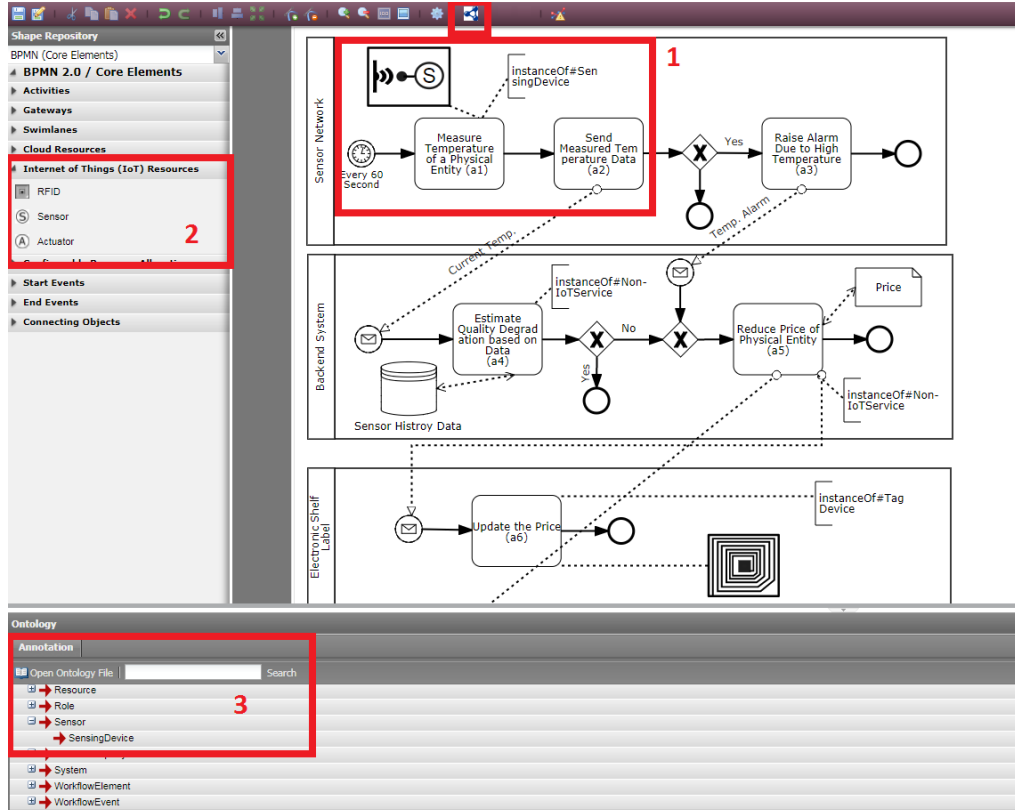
Shape Repository
BPMN (Core Elements)
BPMN 2.0 / Core Elements
Activities
Gateways
Swimlanes
Cloud Resources
Internet of Things (IoT) Resources
RFID
Sensor
Actuator
2
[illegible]
Start Events
End Events
Connecting Objects

1

Sensor Network
instanceOf#SensingDevice
Every 60 Second
Measure Temperature of a Physical Entity (a1)
Send Measured Temperature Data (a2)
Yes
Raise Alarm Due to High Temperature (a3)
Current Temp.
Temp. Alarm

Backend System
instanceOf#Non-IoTService
Estimate Quality Degradation based on Data (a4)
No
Yes
Reduce Price of Physical Entity (a5)
Price
Sensor Histroy Data
instanceOf#Non-IoTService

Electronic Shelf Label
instanceOf#Tag Device
Update the Price (a6)

Ontology
Annotation
Open Ontology File
Search
3
Resource
Role
Sensor
SensingDevice
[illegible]
System
WorkflowElement
WorkflowEvent